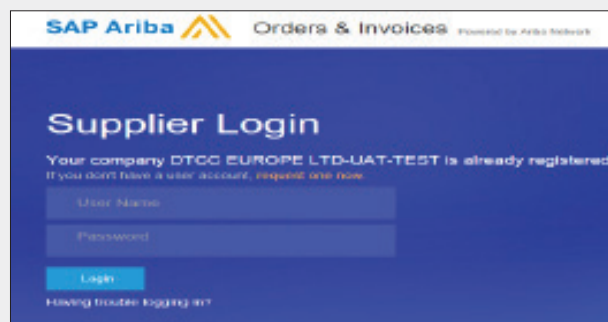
SAP Ariba Orders & Invoices Powered by Ariba Network

Supplier Login

Your company DTCC EUROPE LTD-UAT-TEST is already registered

If you don't have a user account, request one now.

User Name

Password

Login

Having trouble logging in?